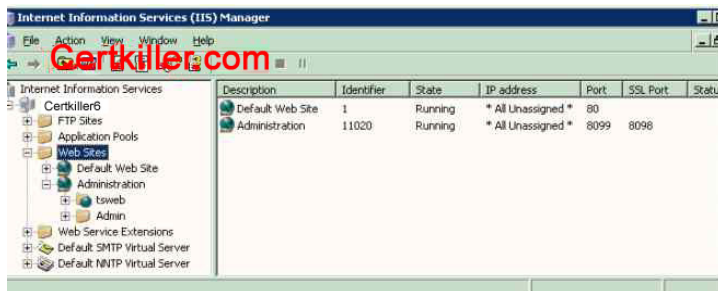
Internet Information Services (IIS) Manager

File Action View Window Help

Certkiller.com

Internet Information Services
Certkiller6
FTP Sites
Application Pools
Web Sites
Default Web Site
Administration
tsweb
Admin
Web Service Extensions
Default SMTP Virtual Server
Default NNTP Virtual Server

| Description | Identifier | State | IP address | Port | SSL Port | Statu |
|---|---|---|---|---|---|---|
| Default Web Site | 1 | Running | * All Unassigned * | 80 | | |
| Administration | 11020 | Running | * All Unassigned * | 8099 | 8098 | |